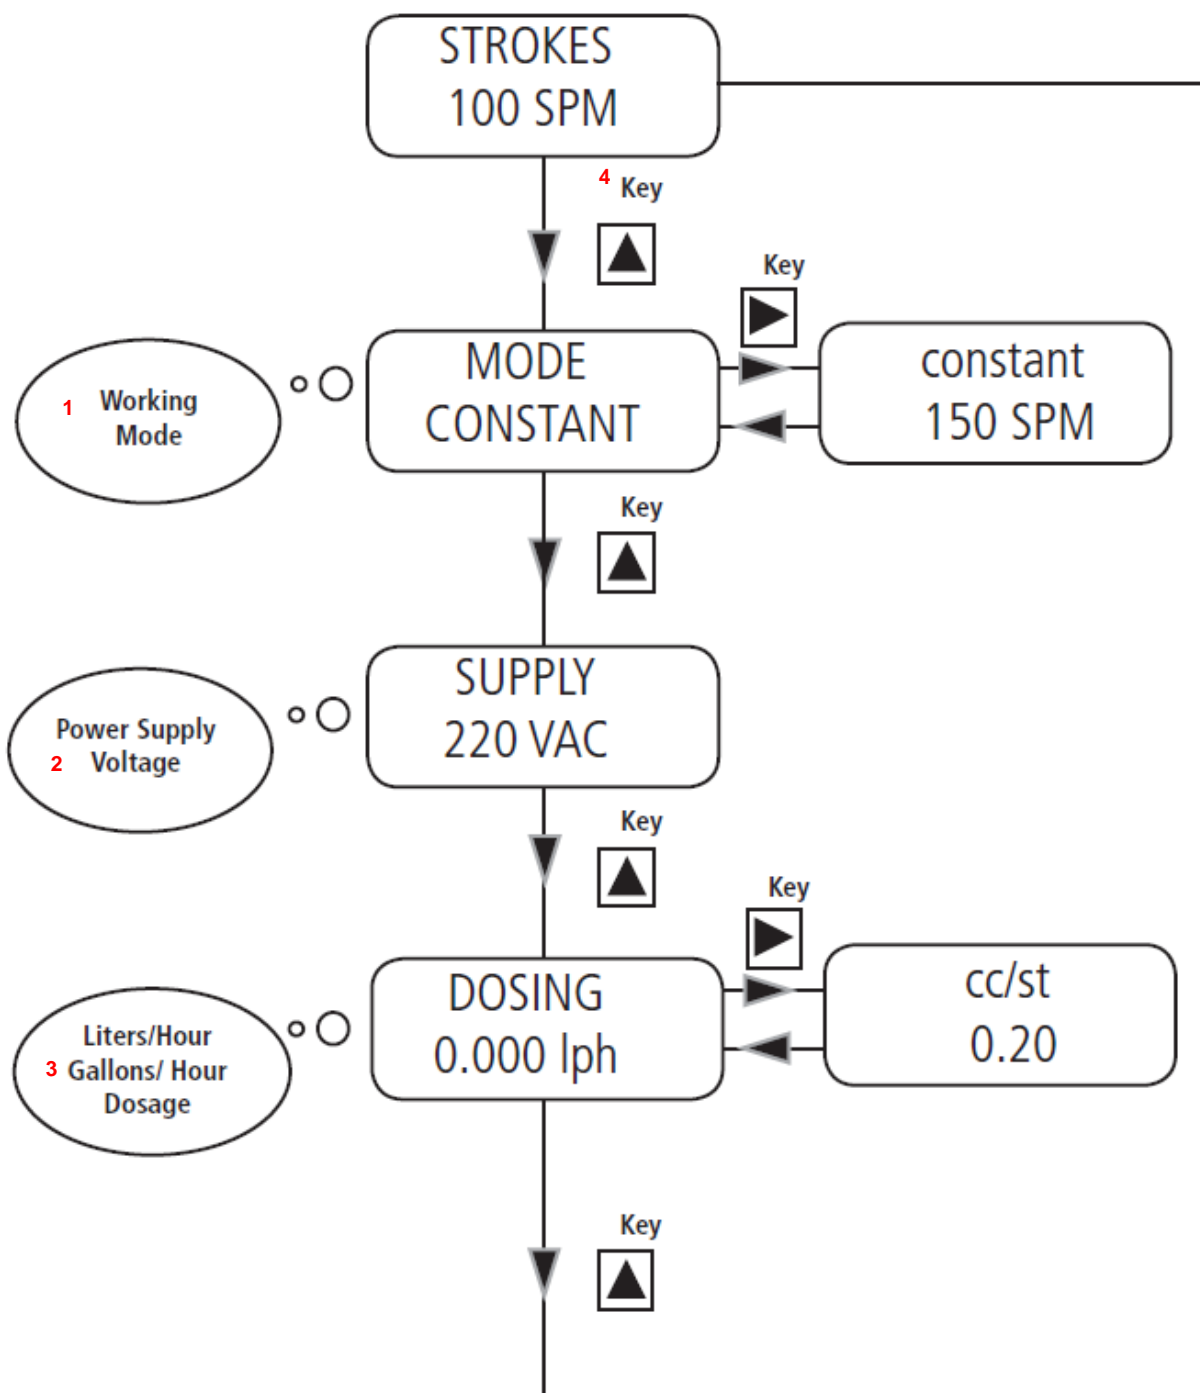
STROKES
100 SPM

4 Key

Key

1 Working Mode

MODE
CONSTANT

constant
150 SPM

Key

Power Supply
2 Voltage

SUPPLY
220 VAC

Key

Key

Liters/Hour
3 Gallons/ Hour
Dosage

DOSING
0.000 lph

cc/st
0.20

Key